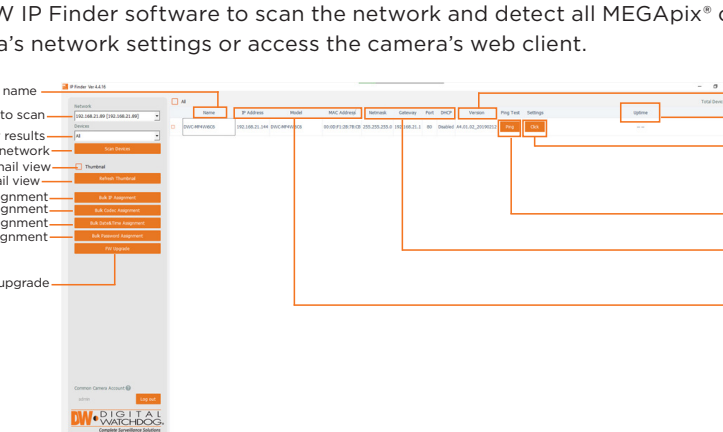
W IP Finder software to scan the network and detect all MEGApix® c a's network settings or access the camera's web client.

name
to scan
results
network
nail view
ail view
ssignment
ignment
signment
signment
upgrade

IP Finder Ver.4.4.16

Network
192.168.21.89 [192.168.21.89]
Devices
All
Scan Devices
Thumbnail
Refresh Thumbnail
Bulk IP Assignment
Bulk Codec Assignment
Bulk Date&Time Assignment
Bulk Password Assignment
F/W Upgrade

Common Camera Account
admin
Log out

DW DIGITAL WATCHDOG
Complete Surveillance Solutions

All

| | Name | IP Address | Model | MAC Address | Netmask | Gateway | Port | DHCP | Version | Ping Test | Settings | Uptime |
|---|---|---|---|---|---|---|---|---|---|---|---|---|
| | DWC-MF4Wi6 | 192.168.21.144 | DWC-MF4Wi6 | 00:0B:F3:2B:78:CB | 255.255.255.0 | 192.168.21.1 | 80 | Disabled | A4.03.02_20190212 | Ping | Click | -- -- |

Total Devic